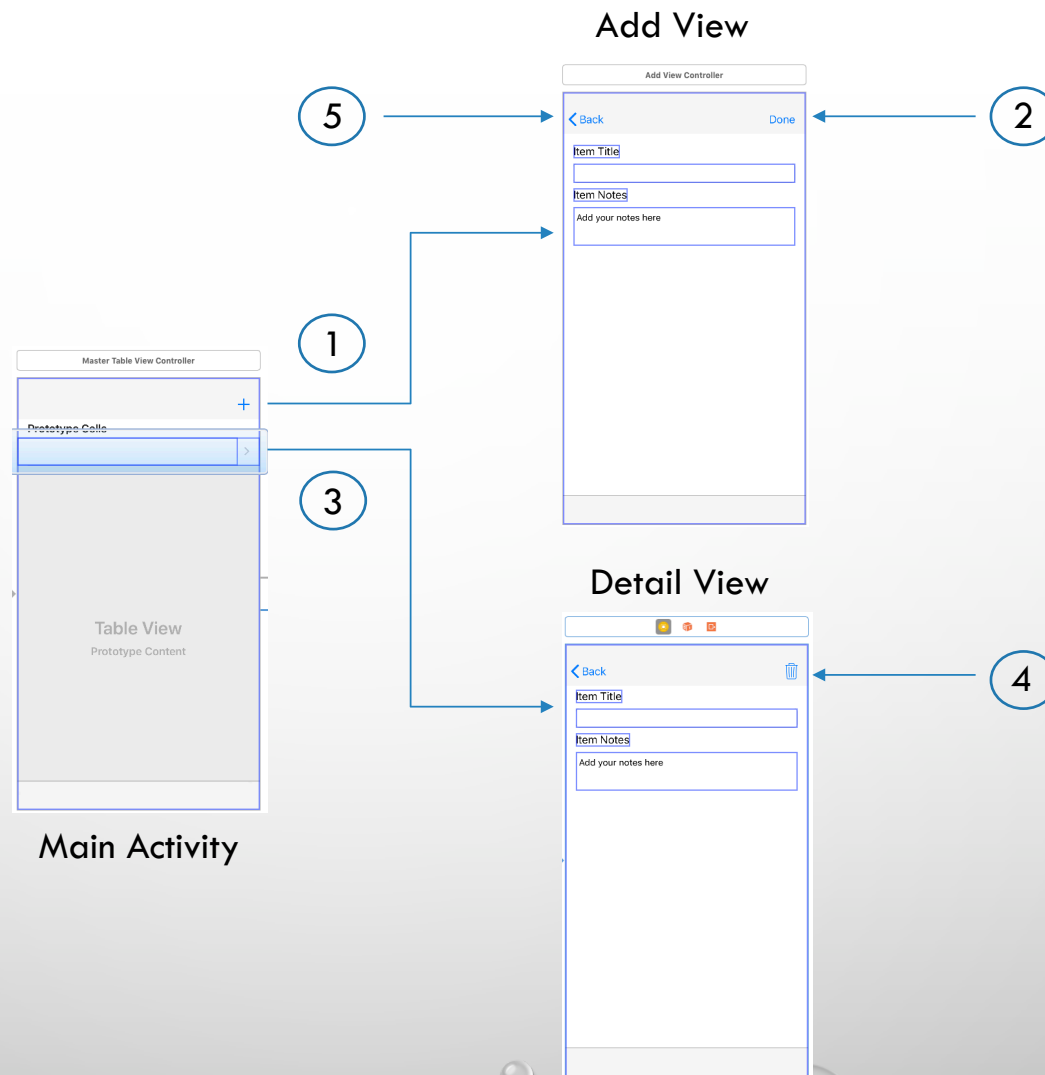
Add View

Add View Controller

5

Back

Done

2

Item Title

Item Notes

Add your notes here

1

Master Table View Controller

+

Prototype Cells

3

Table View

Prototype Content

Detail View

Back

4

Item Title

Item Notes

Add your notes here

Main Activity